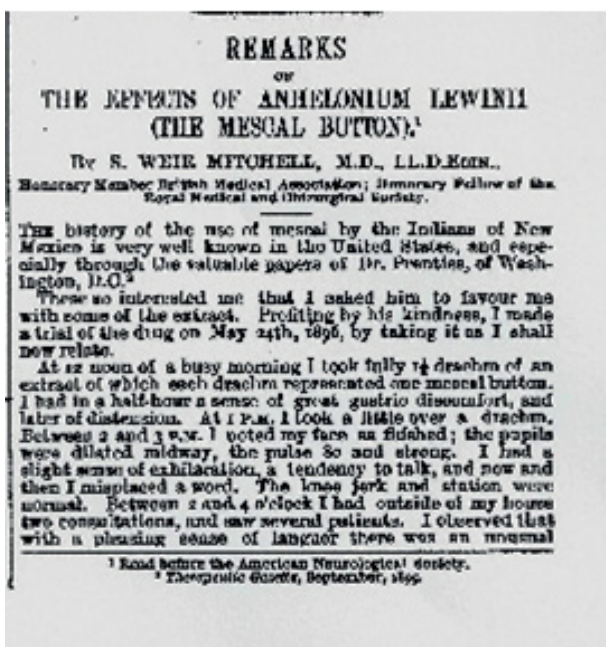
REMARKS

ON

THE EFFECTS OF ANHELONIUM LEWINII (THE MESCAL BUTTON).¹

By S. WEIR MITCHELL, M.D., LL.D.EDIN.,

Honorary Member British Medical Association; Honorary Fellow of the Royal Medical and Chirurgical Society.

THE history of the use of mescal by the Indians of New Mexico is very well known in the United States, and especially through the valuable papers of Dr. Prentiss, of Washington, D.C.²

These so interested me that I asked him to favour me with some of the extract. Profiting by his kindness, I made a trial of the drug on May 24th, 1896, by taking it as I shall now relate.

At 12 noon of a busy morning I took fully 1½ drachm of an extract of which each drachm represented one mescal button. I had in a half-hour a sense of great gastric discomfort, and later of distension. At 1 P.M. I took a little over a drachm. Between 2 and 3 P.M. I noted my face as flushed; the pupils were dilated midway, the pulse 80 and strong. I had a slight sense of exhilaration, a tendency to talk, and now and then I misplaced a word. The knee jerk and station were normal. Between 2 and 4 o'clock I had outside of my house two consultations, and saw several patients. I observed that with a pleasing sense of languor there was an unusual

¹ Read before the American Neurological Society.
² Therapeutic Gazette, September, 1895.